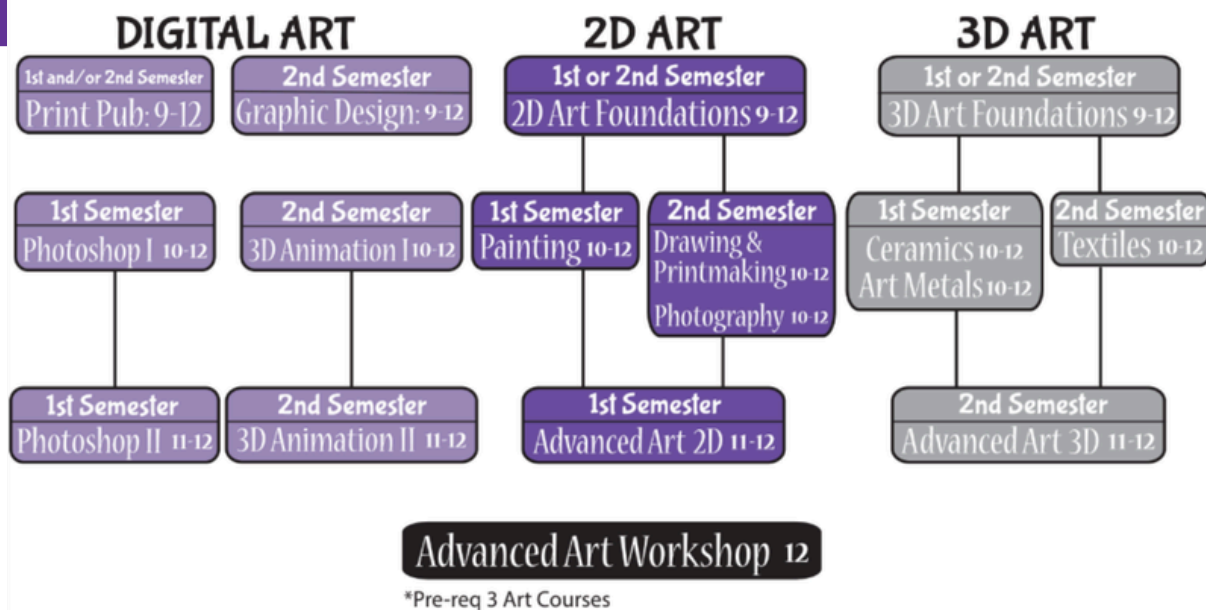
DIGITAL ART

1st and/or 2nd Semester
Print Pub: 9-12

2nd Semester
Graphic Design: 9-12

1st Semester
Photoshop I 10-12

2nd Semester
3D Animation I 10-12

1st Semester
Photoshop II 11-12

2nd Semester
3D Animation II 11-12

2D ART

1st or 2nd Semester
2D Art Foundations 9-12

1st Semester
Painting 10-12

2nd Semester
Drawing & Printmaking 10-12
Photography 10-12

1st Semester
Advanced Art 2D 11-12

3D ART

1st or 2nd Semester
3D Art Foundations 9-12

1st Semester
Ceramics 10-12
Art Metals 10-12

2nd Semester
Textiles 10-12

2nd Semester
Advanced Art 3D 11-12

Advanced Art Workshop 12
*Pre-req 3 Art Courses